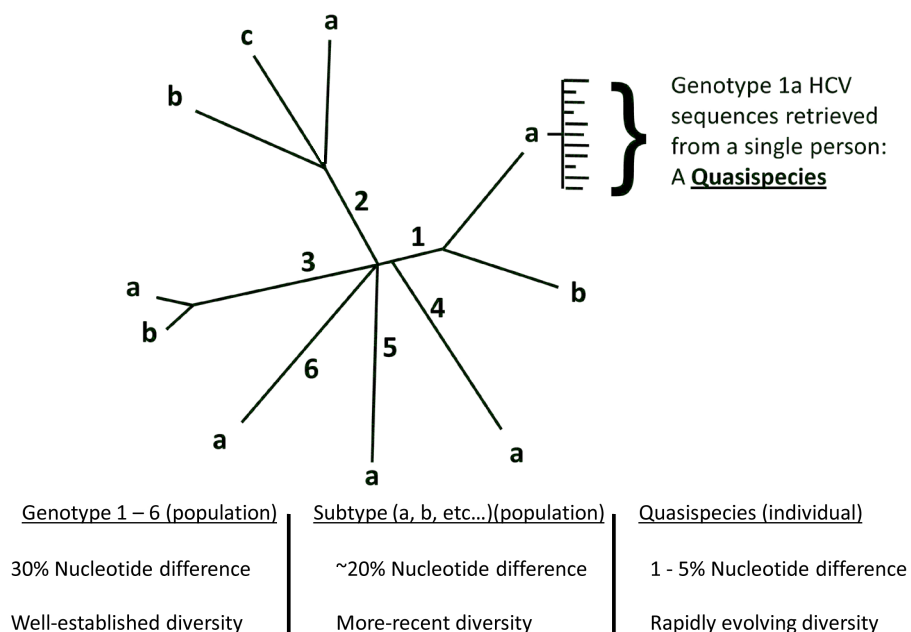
c
a
b
Genotype 1a HCV sequences retrieved from a single person: A **Quasispecies**
a
2
1
3
a
b
b
4
5
6
a
a
a

| Genotype 1 – 6 (population) | Subtype (a, b, etc…)(population) | Quasispecies (individual) |
|---|---|---|
| 30% Nucleotide difference | ~20% Nucleotide difference | 1 - 5% Nucleotide difference |
| Well-established diversity | More-recent diversity | Rapidly evolving diversity |